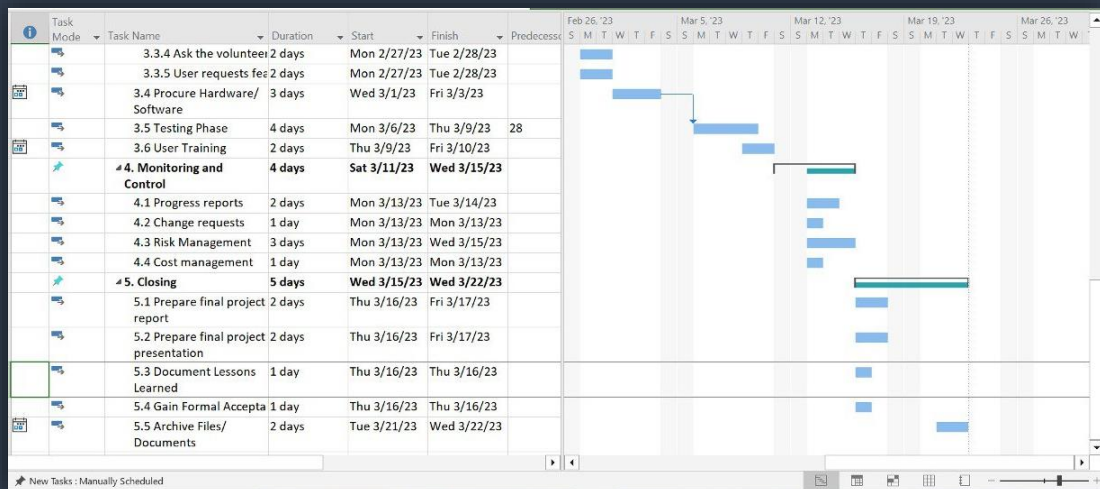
| Task Mode | Task Name | Duration | Start | Finish | Predecessors |
|---|---|---|---|---|---|
| | 3.3.4 Ask the volunteer | 2 days | Mon 2/27/23 | Tue 2/28/23 | |
| | 3.3.5 User requests fea | 2 days | Mon 2/27/23 | Tue 2/28/23 | |
| | 3.4 Procure Hardware/ Software | 3 days | Wed 3/1/23 | Fri 3/3/23 | |
| | 3.5 Testing Phase | 4 days | Mon 3/6/23 | Thu 3/9/23 | 28 |
| | 3.6 User Training | 2 days | Thu 3/9/23 | Fri 3/10/23 | |
| | 4. Monitoring and Control | 4 days | Sat 3/11/23 | Wed 3/15/23 | |
| | 4.1 Progress reports | 2 days | Mon 3/13/23 | Tue 3/14/23 | |
| | 4.2 Change requests | 1 day | Mon 3/13/23 | Mon 3/13/23 | |
| | 4.3 Risk Management | 3 days | Mon 3/13/23 | Wed 3/15/23 | |
| | 4.4 Cost management | 1 day | Mon 3/13/23 | Mon 3/13/23 | |
| | 5. Closing | 5 days | Wed 3/15/23 | Wed 3/22/23 | |
| | 5.1 Prepare final project report | 2 days | Thu 3/16/23 | Fri 3/17/23 | |
| | 5.2 Prepare final project presentation | 2 days | Thu 3/16/23 | Fri 3/17/23 | |
| | 5.3 Document Lessons Learned | 1 day | Thu 3/16/23 | Thu 3/16/23 | |
| | 5.4 Gain Formal Accepta | 1 day | Thu 3/16/23 | Thu 3/16/23 | |
| | 5.5 Archive Files/ Documents | 2 days | Tue 3/21/23 | Wed 3/22/23 | |

Feb 26, '23 S M T W T F S
Mar 5, '23 S M T W T F S
Mar 12, '23 S M T W T F S
Mar 19, '23 S M T W T F S
Mar 26, '23 S M T W

New Tasks : Manually Scheduled